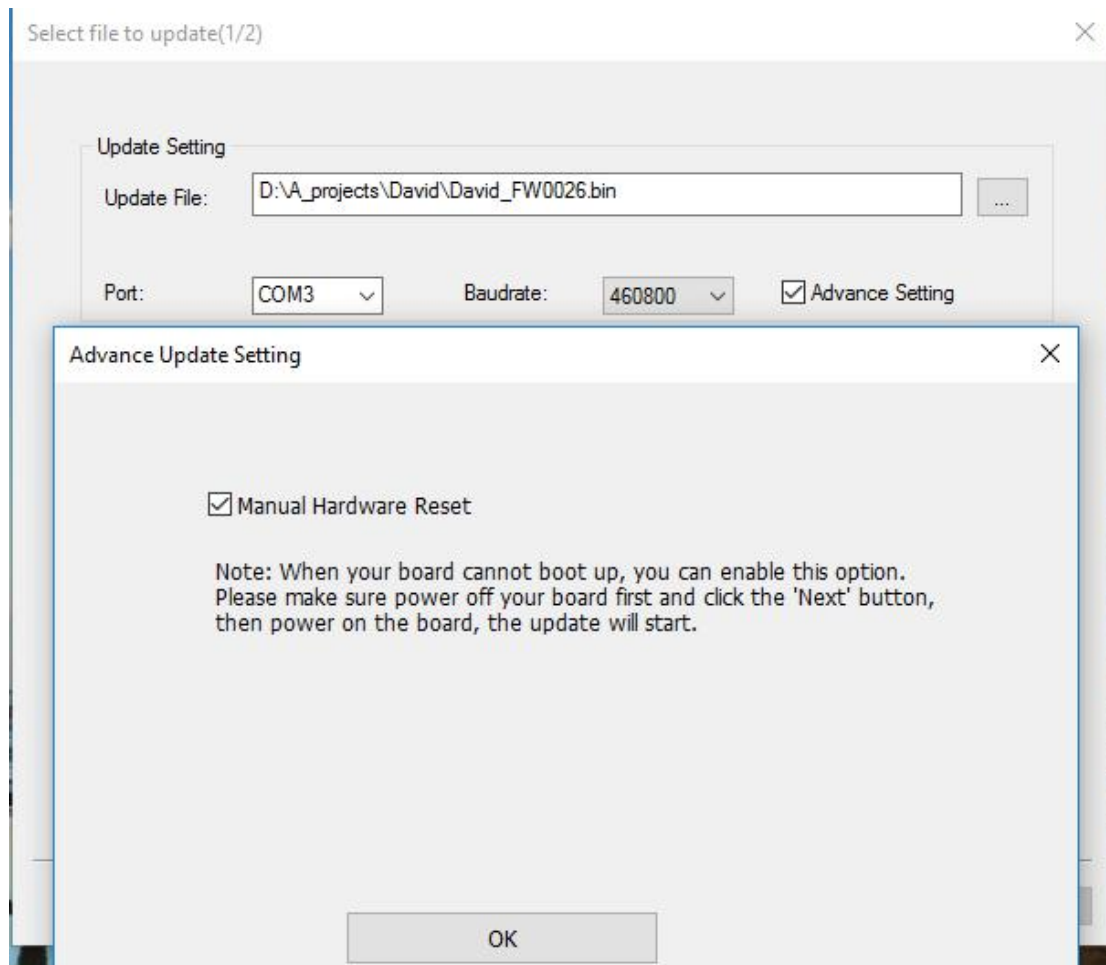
Select file to update(1/2)

×

Update Setting

Update File: D:\A_projects\David\David_FW0026.bin ...

Port: COM3 Baudrate: 460800 Advance Setting

Advance Update Setting

×

Manual Hardware Reset

Note: When your board cannot boot up, you can enable this option. Please make sure power off your board first and click the 'Next' button, then power on the board, the update will start.

OK